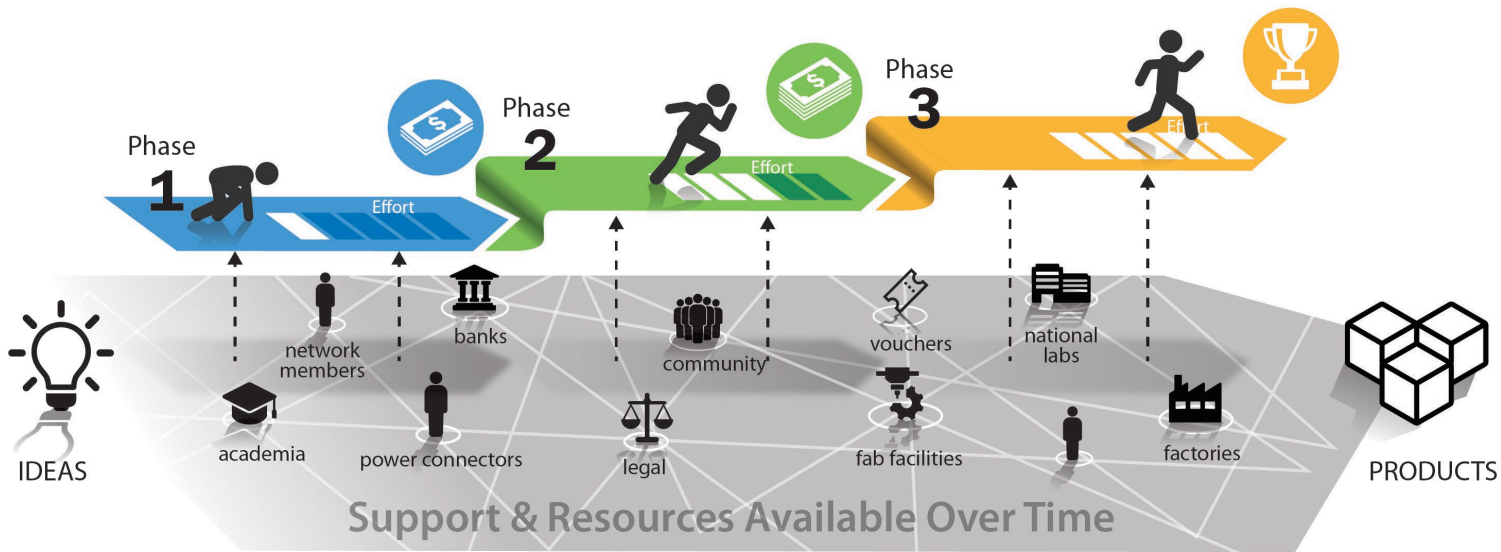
Phase 1

Effort

Phase 2

Effort

Phase 3

Effort

IDEAS

network members

banks

academia

power connectors

community

legal

vouchers

fab facilities

national labs

factories

PRODUCTS

Support & Resources Available Over Time